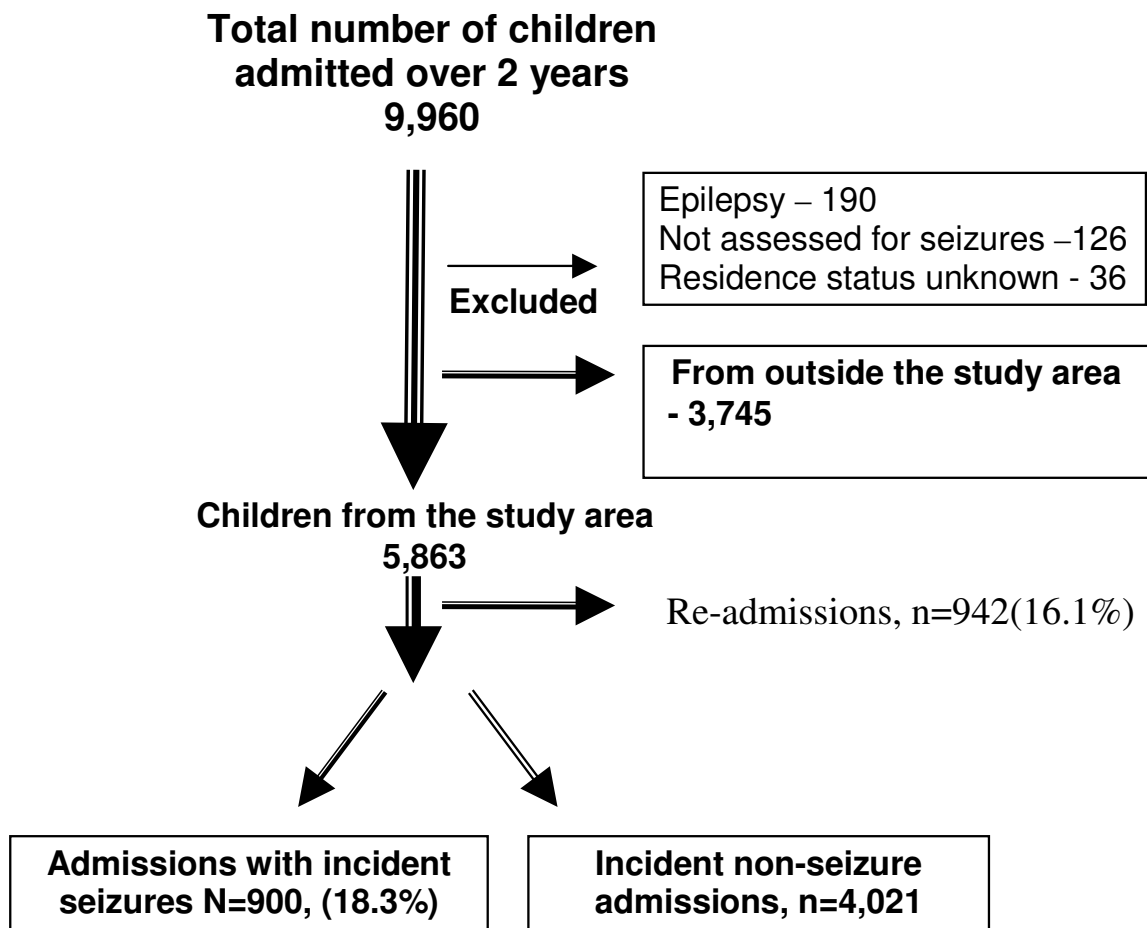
Total number of children admitted over 2 years
9,960

Epilepsy – 190
Not assessed for seizures –126
Residence status unknown - 36

Excluded

From outside the study area - 3,745

Children from the study area
5,863

Re-admissions, n=942(16.1%)

Admissions with incident seizures N=900, (18.3%)

Incident non-seizure admissions, n=4,021